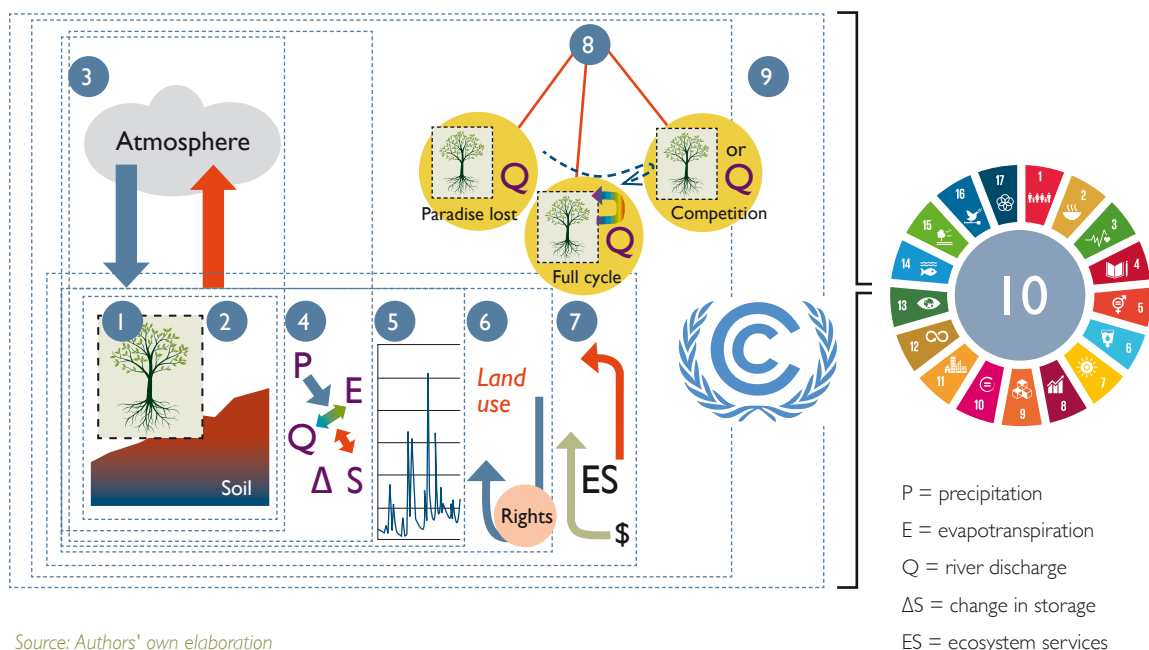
8

3

9

Atmosphere

Q

or

Q

Paradise lost

Q

Competition

Full cycle

1

2

4

5

6

7

P

E

Q

Δ

S

Land use

Soil

Rights

ES

$

17 16 1 2 15 3 14 4 13 5 12 6 11 7 10 9 8

10

P = precipitation

E = evapotranspiration

Q = river discharge

ΔS = change in storage

ES = ecosystem services

Source: Authors' own elaboration